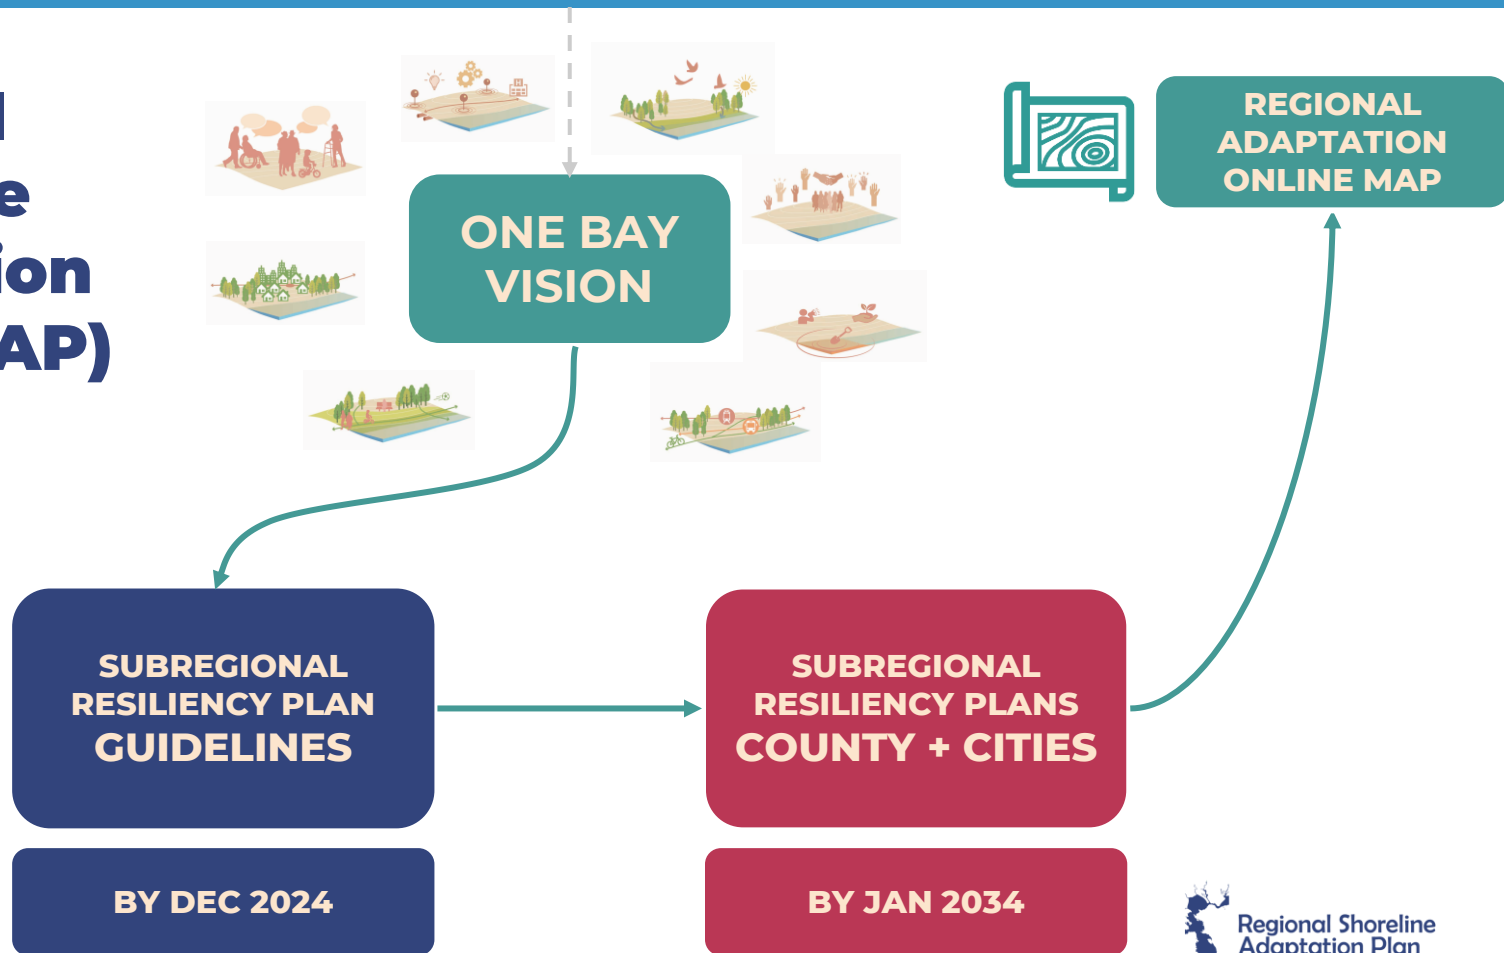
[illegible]
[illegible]e
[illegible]ion
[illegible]AP)

ONE BAY VISION

REGIONAL ADAPTATION ONLINE MAP

SUBREGIONAL RESILIENCY PLAN GUIDELINES

SUBREGIONAL RESILIENCY PLANS COUNTY + CITIES

BY DEC 2024

BY JAN 2034

Regional Shoreline Adaptation Plan